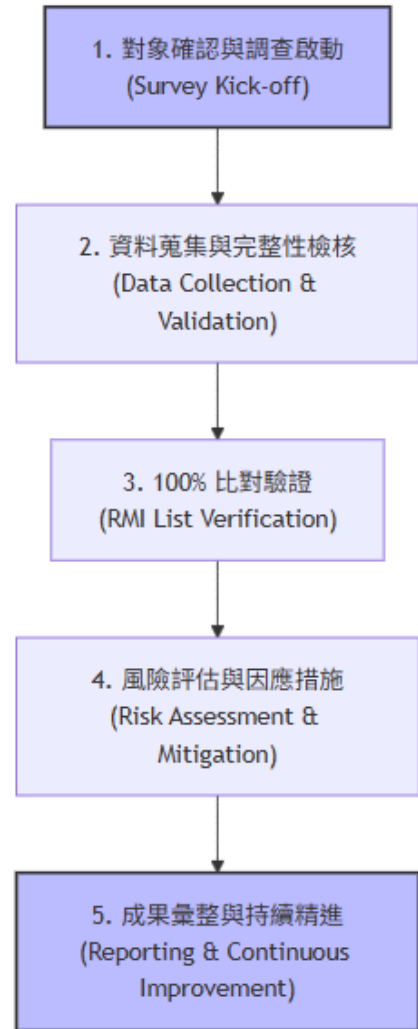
1. 對象確認與調查啟動
(Survey Kick-off)

2. 資料蒐集與完整性檢核
(Data Collection & Validation)

3. 100% 比對驗證
(RMI List Verification)

4. 風險評估與因應措施
(Risk Assessment & Mitigation)

5. 成果彙整與持續精進
(Reporting & Continuous Improvement)